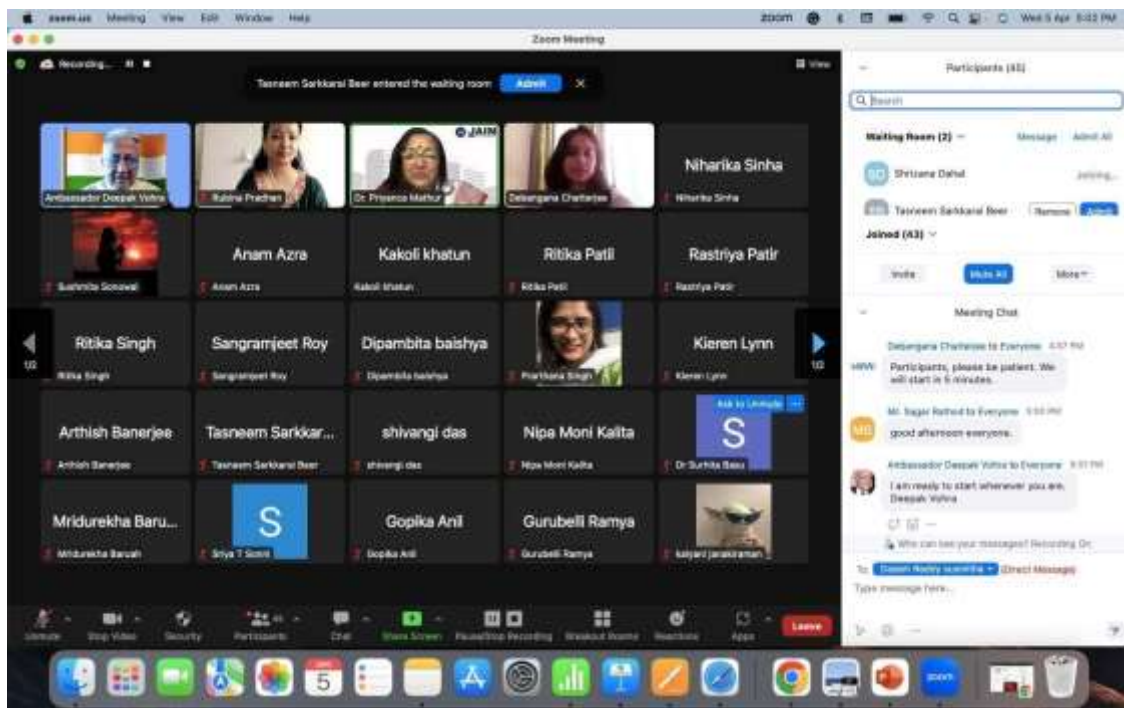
zoom.us Meeting View Edit Window Help

zoom

Wed 5 Apr 5:02 PM

Zoom Meeting

Recording...

View

Tasneem Sarkkarai Beer entered the waiting room

Admit

Ambassador Deepak Vohra

Rubina Pradhan

Dr. Priyanka Mathur

JAIN

Debangana Chatterjee

Niharika Sinha

Niharika Sinha

Sushmita Sonowal

Anam Azra

Anam Azra

Kakoli khatun

Kakoli khatun

Ritika Patil

Ritika Patil

Rastriya Patir

Rastriya Patir

1/2

Ritika Singh

Ritika Singh

Sangramjeet Roy

Sangramjeet Roy

Dipambita baishya

Dipambita baishya

Prarthana Singh

Kieren Lynn

Kieren Lynn

1/2

Arthish Banerjee

Arthish Banerjee

Tasneem Sarkkar...

Tasneem Sarkkarai Beer

shivangi das

shivangi das

Nipa Moni Kalita

Nipa Moni Kalita

Ask to Unmute

S

Dr Suchita Basu

Mridurekha Baru...

Mridurekha Baruah

S

Sriya T Sonni

Gopika Anil

Gopika Anil

Gurubelli Ramya

Gurubelli Ramya

kalyani janakiraman

Unmute

Stop Video

Security

Participants 45

Chat

Share Screen

Pause/Stop Recording

Breakout Rooms

Reactions

Apps

Leave

Participants (45)

Search

Waiting Room (2)

Message

Admit All

SD

Shrizana Dahal

Joining...

Tasneem Sarkkarai Beer

Remove

Admit

Joined (43)

Invite

Mute All

More

Meeting Chat

Debangana Chatterjee to Everyone 4:57 PM

Participants, please be patient. We will start in 5 minutes.

Mr. Sagar Rathod to Everyone 5:00 PM

MS

good afternoon everyone.

Ambassador Deepak Vohra to Everyone 5:01 PM

I am ready to start whenever you are. Deepak Vohra

Who can see your messages? Recording On

To: Daasin Nadey susmitha (Direct Message)

Type message here...

5

zoom